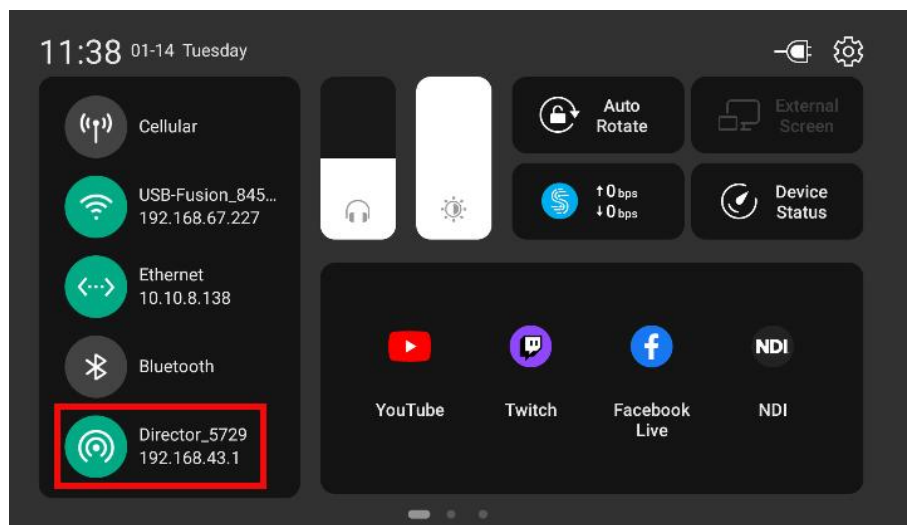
11:38 01-14 Tuesday

Cellular

USB-Fusion_845...
192.168.67.227

Ethernet
10.10.8.138

Bluetooth

Director_5729
192.168.43.1

Auto Rotate

External Screen

↑0 bps
↓0 bps

Device Status

YouTube

Twitch

Facebook Live

NDI

NDI